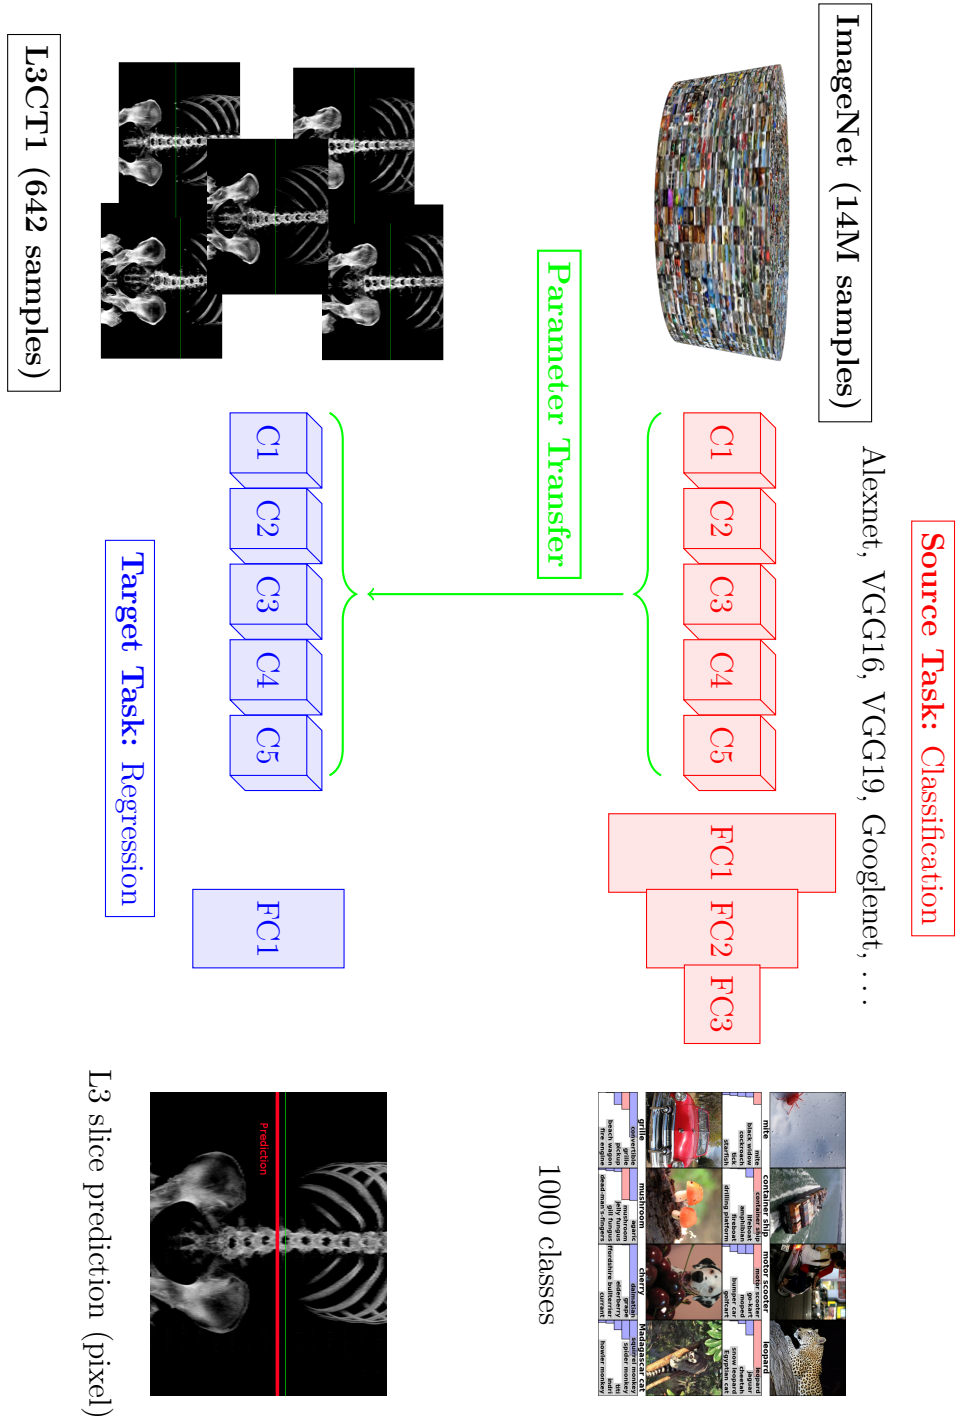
ImageNet (14M samples)

Source Task: Classification

Alexnet, VGG16, VGG19, Googlenet, . . .

C1 C2 C3 C4 C5

FC1 FC2 FC3

1000 classes

mite

container ship

motor scooter

leopard

mite
black widow
cockroach
tick
starfish

container ship
lifeboat
amphibian
fireboat
drilling platform

motor scooter
go-kart
moped
bumper car
golfcart

leopard
jaguar
cheetah
snow leopard
Egyptian cat

grille

mushroom

cherry

Madagascar cat

convertible
grille
pickup
beach wagon
fire engine

agaric
mushroom
jelly fungus
gill fungus
dead-man's-fingers

dalmatian
grape
elderberry
ffordshire bullterrier
currant

squirrel monkey
spider monkey
titi
indri
howler monkey

Parameter Transfer

L3CT1 (642 samples)

C1 C2 C3 C4 C5

FC1

Target Task: Regression

Prediction

L3 slice prediction (pixel)